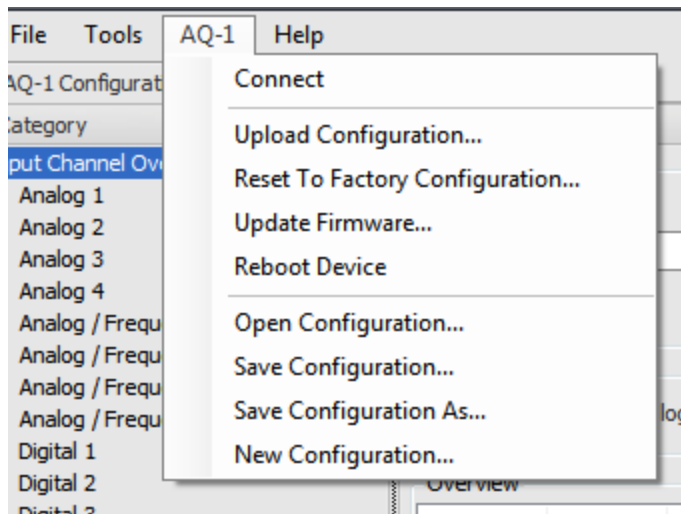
File Tools AQ-1 Help

AQ-1 Configurat

Category

put Channel Ov

Analog 1

Analog 2

Analog 3

Analog 4

Analog / Frequ

Analog / Frequ

Analog / Frequ

Analog / Frequ

Digital 1

Digital 2

Digital 3

Connect

Upload Configuration...

Reset To Factory Configuration...

Update Firmware...

Reboot Device

Open Configuration...

Save Configuration...

Save Configuration As...

New Configuration...

Overview

log